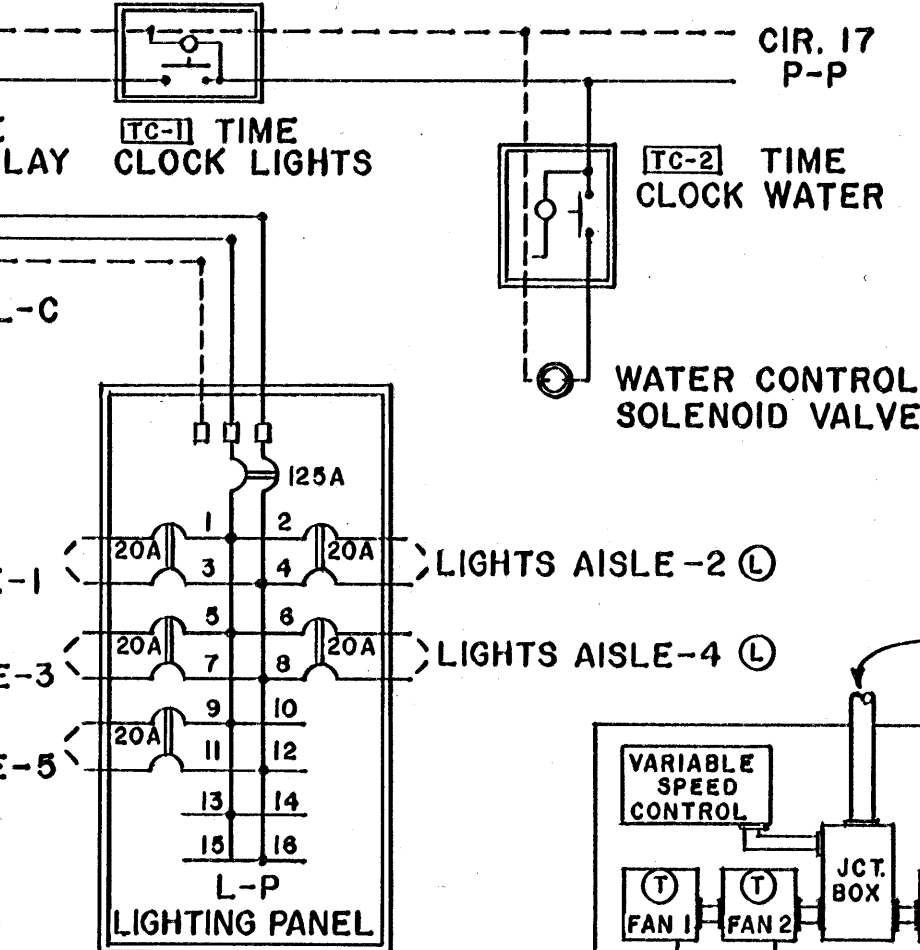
CIR. 17
P-P

E
LAY

TC-1 TIME
CLOCK LIGHTS

TC-2 TIME
CLOCK WATER

L-C

WATER CONTROL
SOLENOID VALVE

125A

1
2
20A
20A
3
4
E-1
LIGHTS AISLE-2 L

5
6
20A
20A
7
8
E-3
LIGHTS AISLE-4 L

9
10
20A
11
12
E-5

13
14
15
16

L-P
LIGHTING PANEL

VARIABLE
SPEED
CONTROL

JCT.
BOX

T
FAN 1
T
FAN 2